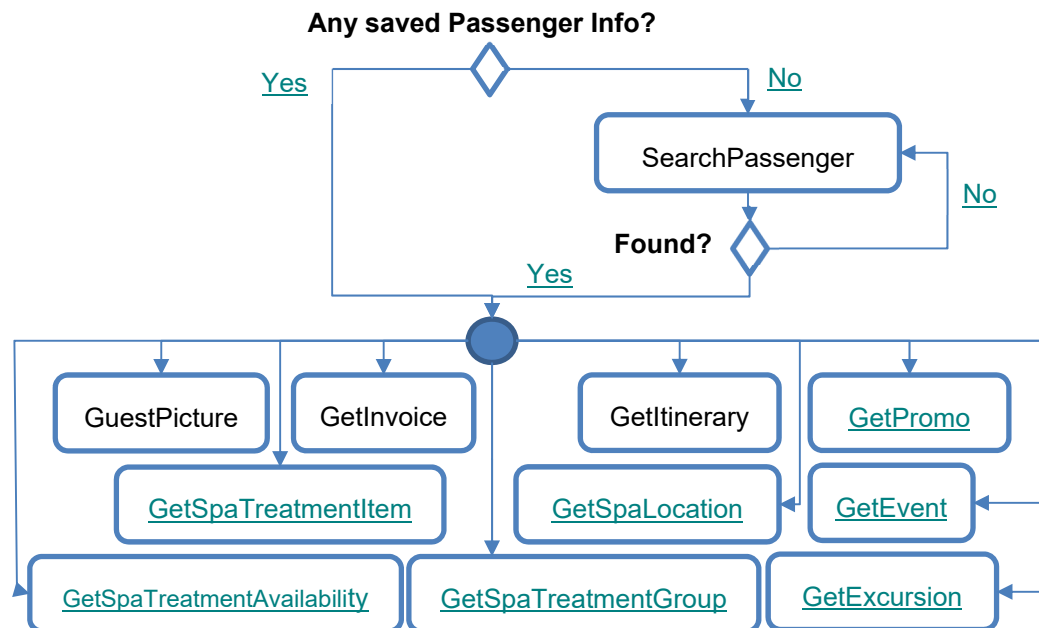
Any saved Passenger Info?

Yes

No

SearchPassenger

No

Found?

Yes

GuestPicture

GetInvoice

GetItinerary

GetPromo

GetSpaTreatmentItem

GetSpaLocation

GetEvent

GetSpaTreatmentAvailability

GetSpaTreatmentGroup

GetExcursion